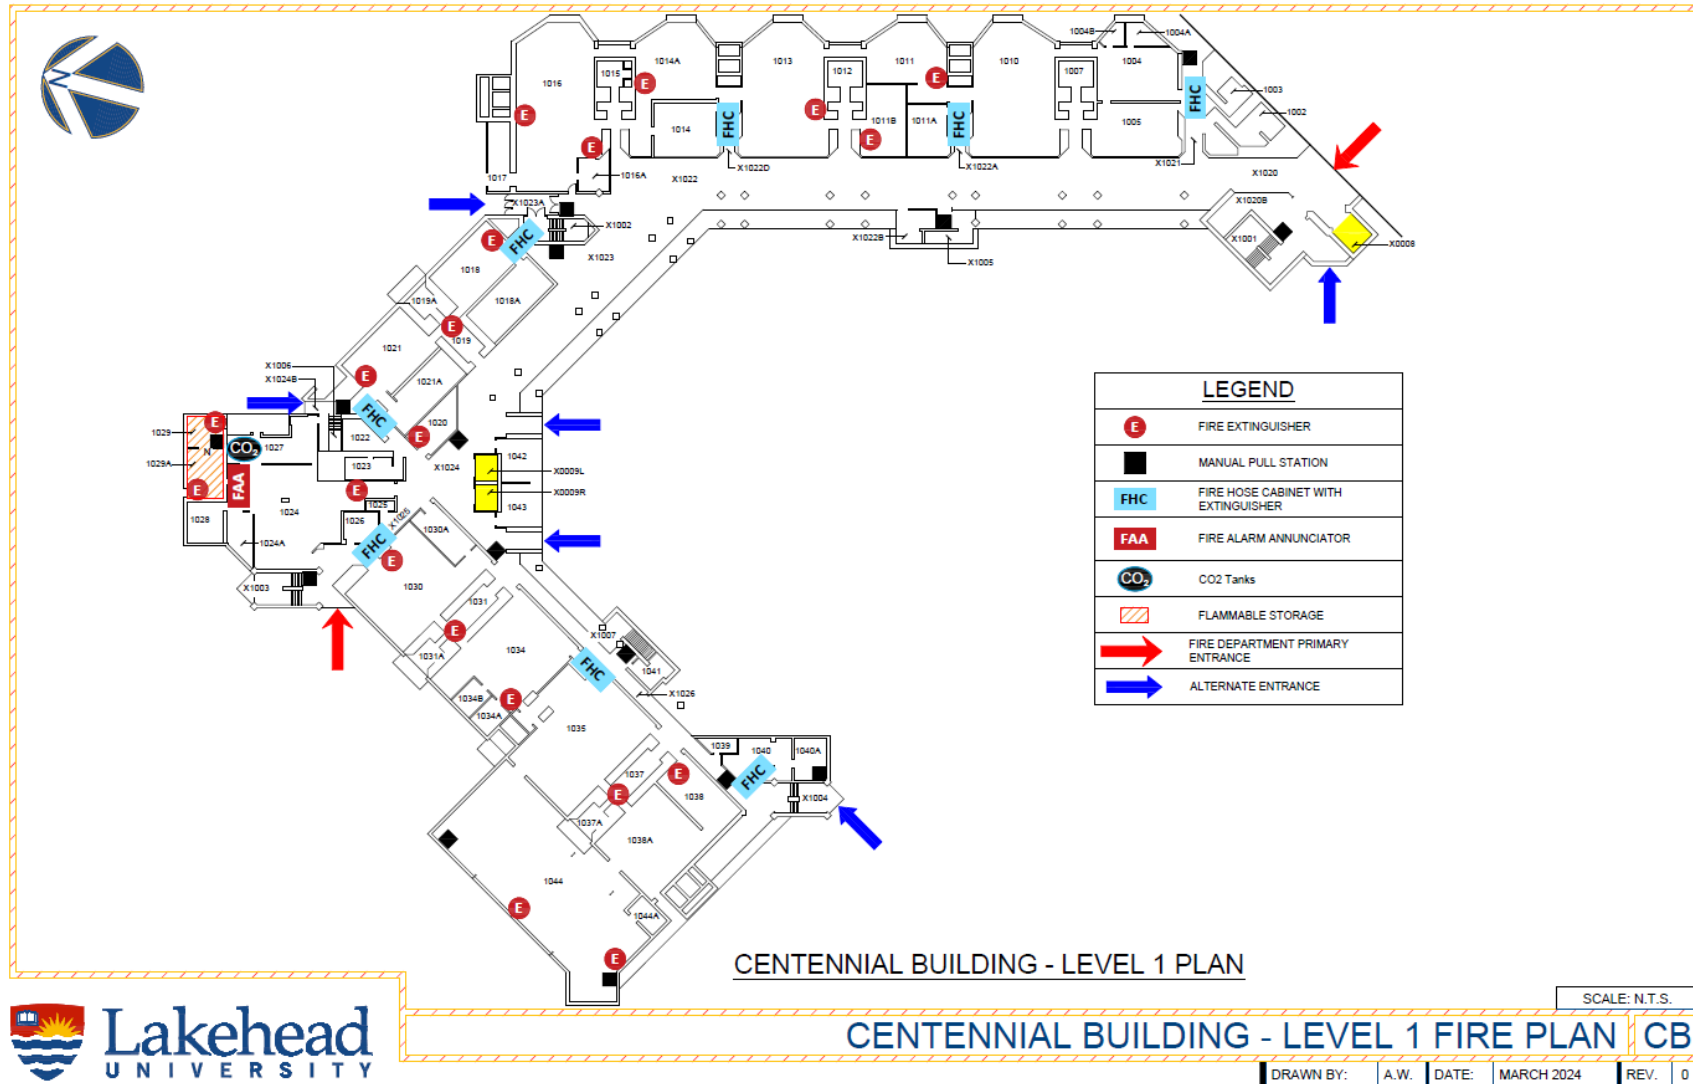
1016
1015
1014A
1013
1012
1011
1010
1007
1004B
1004A
1004
1003
1002
1014
1011B
1011A
1005
1017
1016A
X1022
X1022D
X1022A
X1021
X1020
X1020B
X1023A
X1002
X1022B
X1005
X1001
X0008
X1023
1018
1018A
1019A
1019
1021
1021A
X1006
X1024B
1020
1022
1029
1027
1029A
1023
X1024
1042
X0009L
X0009R
1043
1024
1025
1026
1028
1024A
1030A
X1003
1030
1031
X1007
1031A
1034
1041
X1026
1034B
1034A
1035
1039
1040
1040A
1037
1038
X1004
1037A
1038A
1044
1044A
E
FHC
FAA
$CO_2$

| LEGEND | |
|---|---|
| E | FIRE EXTINGUISHER |
| | MANUAL PULL STATION |
| FHC | FIRE HOSE CABINET WITH EXTINGUISHER |
| FAA | FIRE ALARM ANNUNCIATOR |
| $CO_2$ | CO2 Tanks |
| | FLAMMABLE STORAGE |
| | FIRE DEPARTMENT PRIMARY ENTRANCE |
| | ALTERNATE ENTRANCE |

CENTENNIAL BUILDING - LEVEL 1 PLAN

Lakehead UNIVERSITY

SCALE: N.T.S.

CENTENNIAL BUILDING - LEVEL 1 FIRE PLAN CB

DRAWN BY: A.W. DATE: MARCH 2024 REV. 0